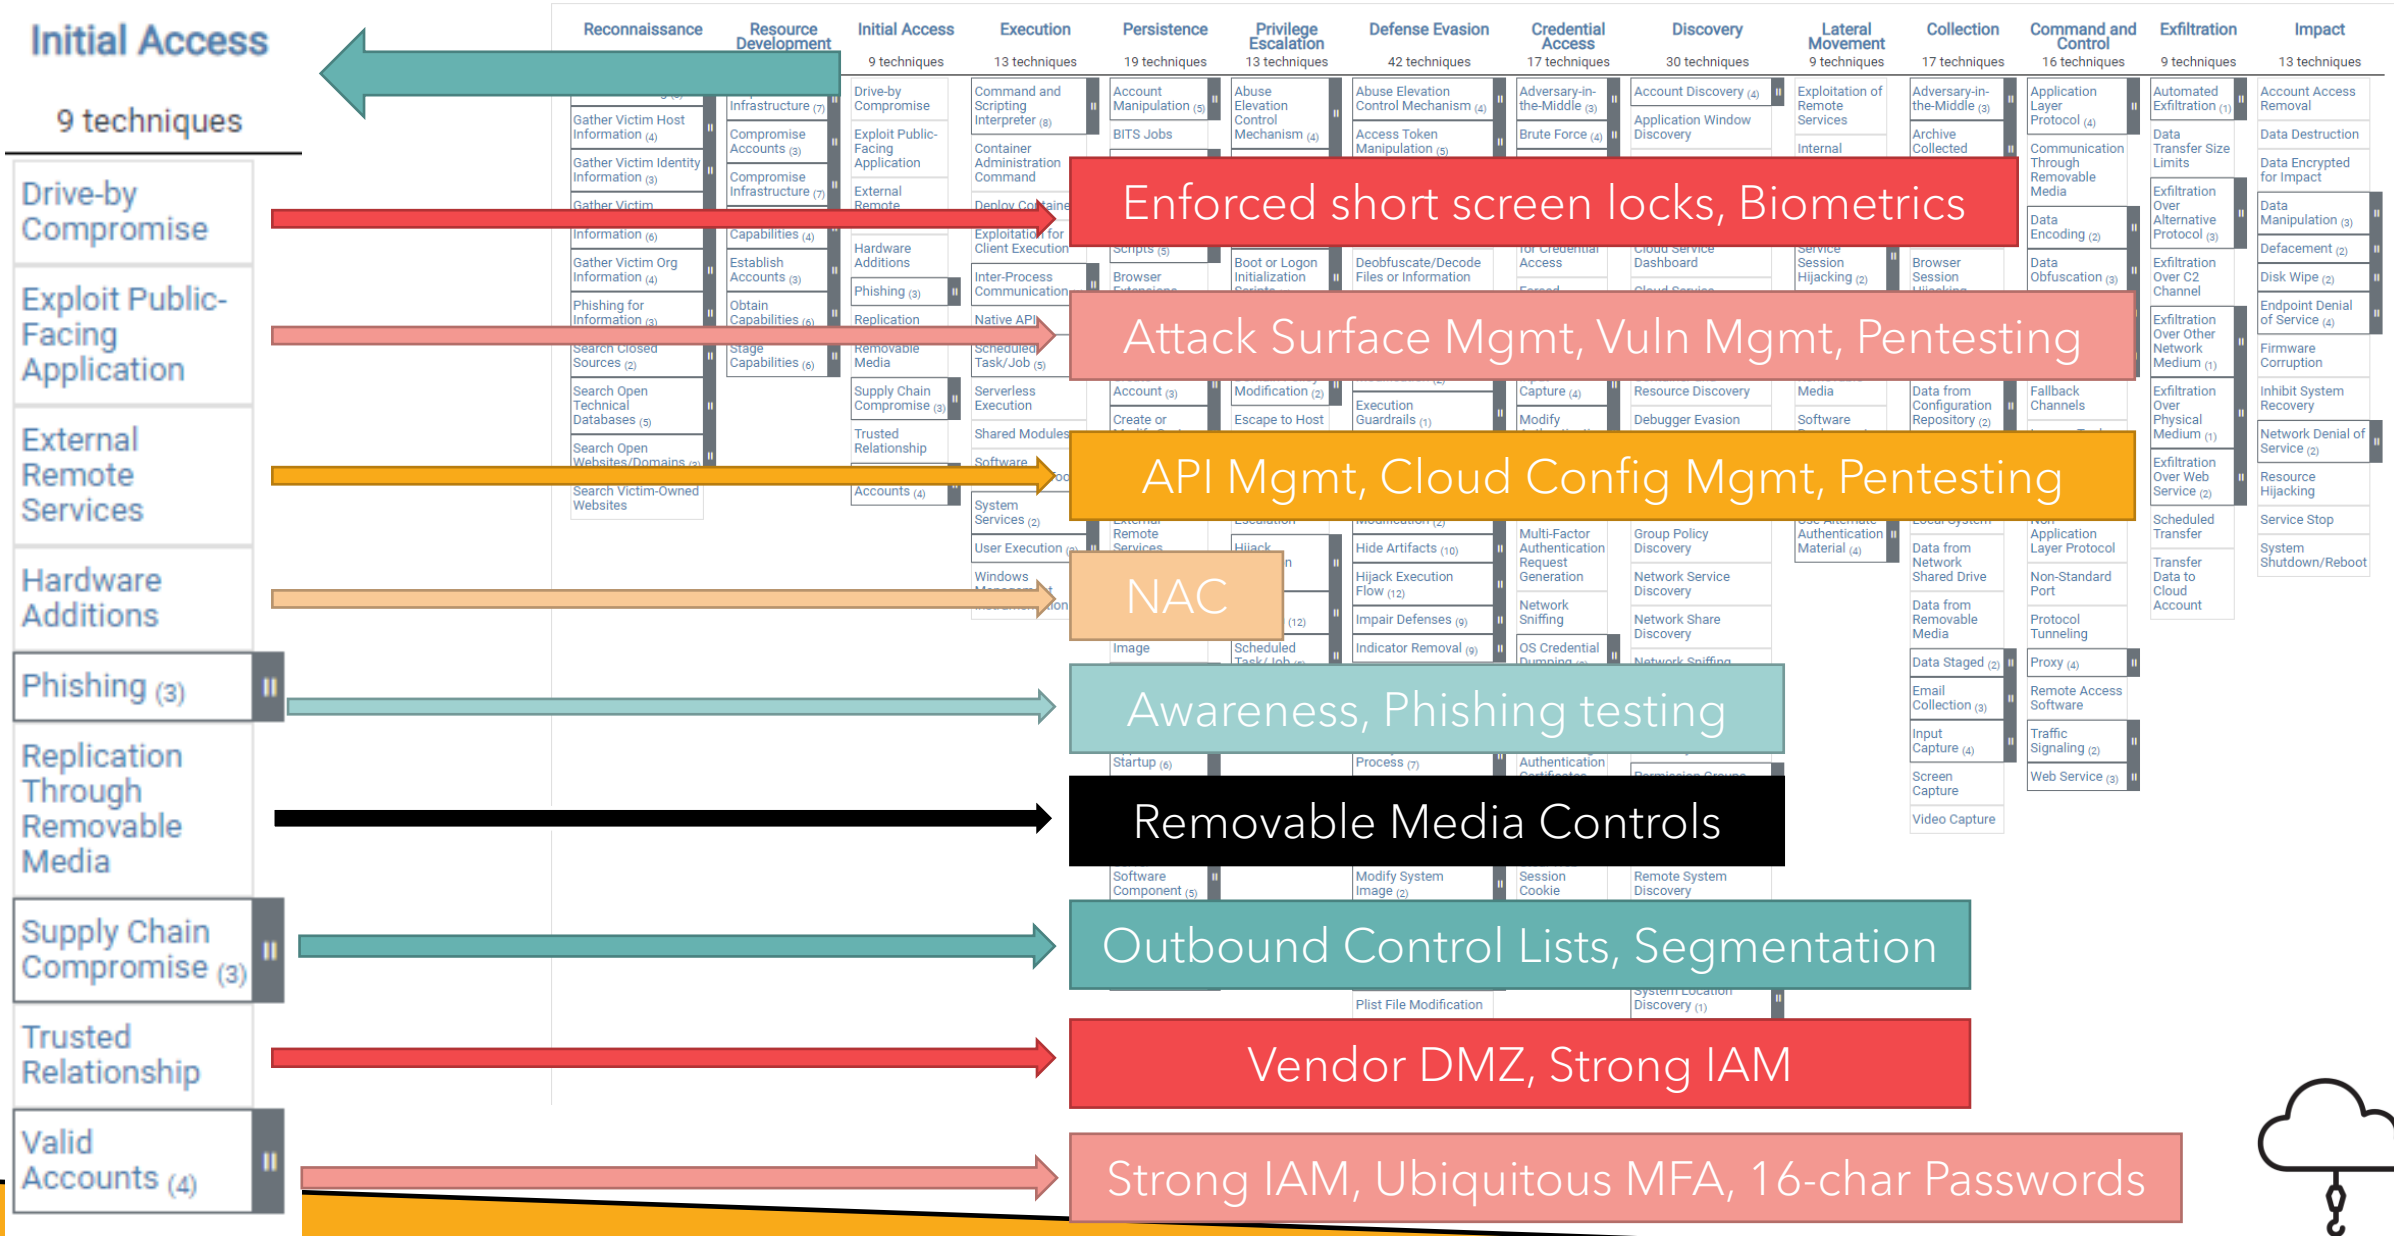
Initial Access

9 techniques

Drive-by Compromise

Exploit Public-Facing Application

External Remote Services

Hardware Additions

Phishing (3)

Replication Through Removable Media

Supply Chain Compromise (3)

Trusted Relationship

Valid Accounts (4)

| Reconnaissance | Resource Development | Initial Access | Execution | Persistence | Privilege Escalation | Defense Evasion | Credential Access | Discovery | Lateral Movement | Collection | Command and Control | Exfiltration | Impact |
|---|---|---|---|---|---|---|---|---|---|---|---|---|---|
| | | 9 techniques | 13 techniques | 19 techniques | 13 techniques | 42 techniques | 17 techniques | 30 techniques | 9 techniques | 17 techniques | 16 techniques | 9 techniques | 13 techniques |

Gather Victim Host Information (4)
Gather Victim Identity Information (3)
Gather Victim Network Information (6)
Gather Victim Org Information (4)
Phishing for Information (3)
Search Closed Sources (2)
Search Open Technical Databases (5)
Search Open Websites/Domains (2)
Search Victim-Owned Websites

Infrastructure (7)
Compromise Accounts (3)
Compromise Infrastructure (7)
Capabilities (4)
Establish Accounts (3)
Obtain Capabilities (6)
Stage Capabilities (6)

Drive-by Compromise
Exploit Public-Facing Application
External Remote
Hardware Additions
Phishing (3)
Replication
Removable Media
Supply Chain Compromise (3)
Trusted Relationship
Accounts (4)

Command and Scripting Interpreter (8)
Container Administration Command
Deploy Container
Exploitation for Client Execution
Inter-Process Communication
Native API
Scheduled Task/Job (5)
Serverless Execution
Shared Modules
Software
System Services (2)
User Execution
Windows

Account Manipulation (5)
BITS Jobs
Scripts (5)
Browser
Account (3)
Create or
External Remote Services
Image
Startup (6)
Software Component (5)

Abuse Elevation Control Mechanism (4)
Boot or Logon Initialization
Modification (2)
Escape to Host
Hijack
Scheduled Task/Job

Abuse Elevation Control Mechanism (4)
Access Token Manipulation (5)
Deobfuscate/Decode Files or Information
Execution Guardrails (1)
Hide Artifacts (10)
Hijack Execution Flow (12)
Impair Defenses (9)
Indicator Removal (9)
Process (7)
Modify System Image (2)
Plist File Modification

Adversary-in-the-Middle (3)
Brute Force (4)
for Credential Access
Capture (4)
Modify
Multi-Factor Authentication Request Generation
Network Sniffing
OS Credential Dumping
Authentication
Session Cookie

Account Discovery (4)
Application Window Discovery
Cloud Service Dashboard
Resource Discovery
Debugger Evasion
Group Policy Discovery
Network Service Discovery
Network Share Discovery
Network Sniffing
Remote System Discovery
System Location Discovery (1)

Exploitation of Remote Services
Internal
Session Hijacking (2)
Media
Software
Authentication Material (4)

Adversary-in-the-Middle (3)
Archive Collected
Browser Session
Data from Configuration Repository (2)
Data from Network Shared Drive
Data from Removable Media
Data Staged (2)
Email Collection (3)
Input Capture (4)
Screen Capture
Video Capture

Application Layer Protocol (4)
Communication Through Removable Media
Data Encoding (2)
Data Obfuscation (3)
Fallback Channels
Application Layer Protocol
Non-Standard Port
Protocol Tunneling
Proxy (4)
Remote Access Software
Traffic Signaling (2)
Web Service (3)

Automated Exfiltration (1)
Data Transfer Size Limits
Exfiltration Over Alternative Protocol (3)
Exfiltration Over C2 Channel
Exfiltration Over Other Network Medium (1)
Exfiltration Over Physical Medium (1)
Exfiltration Over Web Service (2)
Scheduled Transfer
Transfer Data to Cloud Account

Account Access Removal
Data Destruction
Data Encrypted for Impact
Data Manipulation (3)
Defacement (2)
Disk Wipe (2)
Endpoint Denial of Service (4)
Firmware Corruption
Inhibit System Recovery
Network Denial of Service (2)
Resource Hijacking
Service Stop
System Shutdown/Reboot

Enforced short screen locks, Biometrics

Attack Surface Mgmt, Vuln Mgmt, Pentesting

API Mgmt, Cloud Config Mgmt, Pentesting

NAC

Awareness, Phishing testing

Removable Media Controls

Outbound Control Lists, Segmentation

Vendor DMZ, Strong IAM

Strong IAM, Ubiquitous MFA, 16-char Passwords